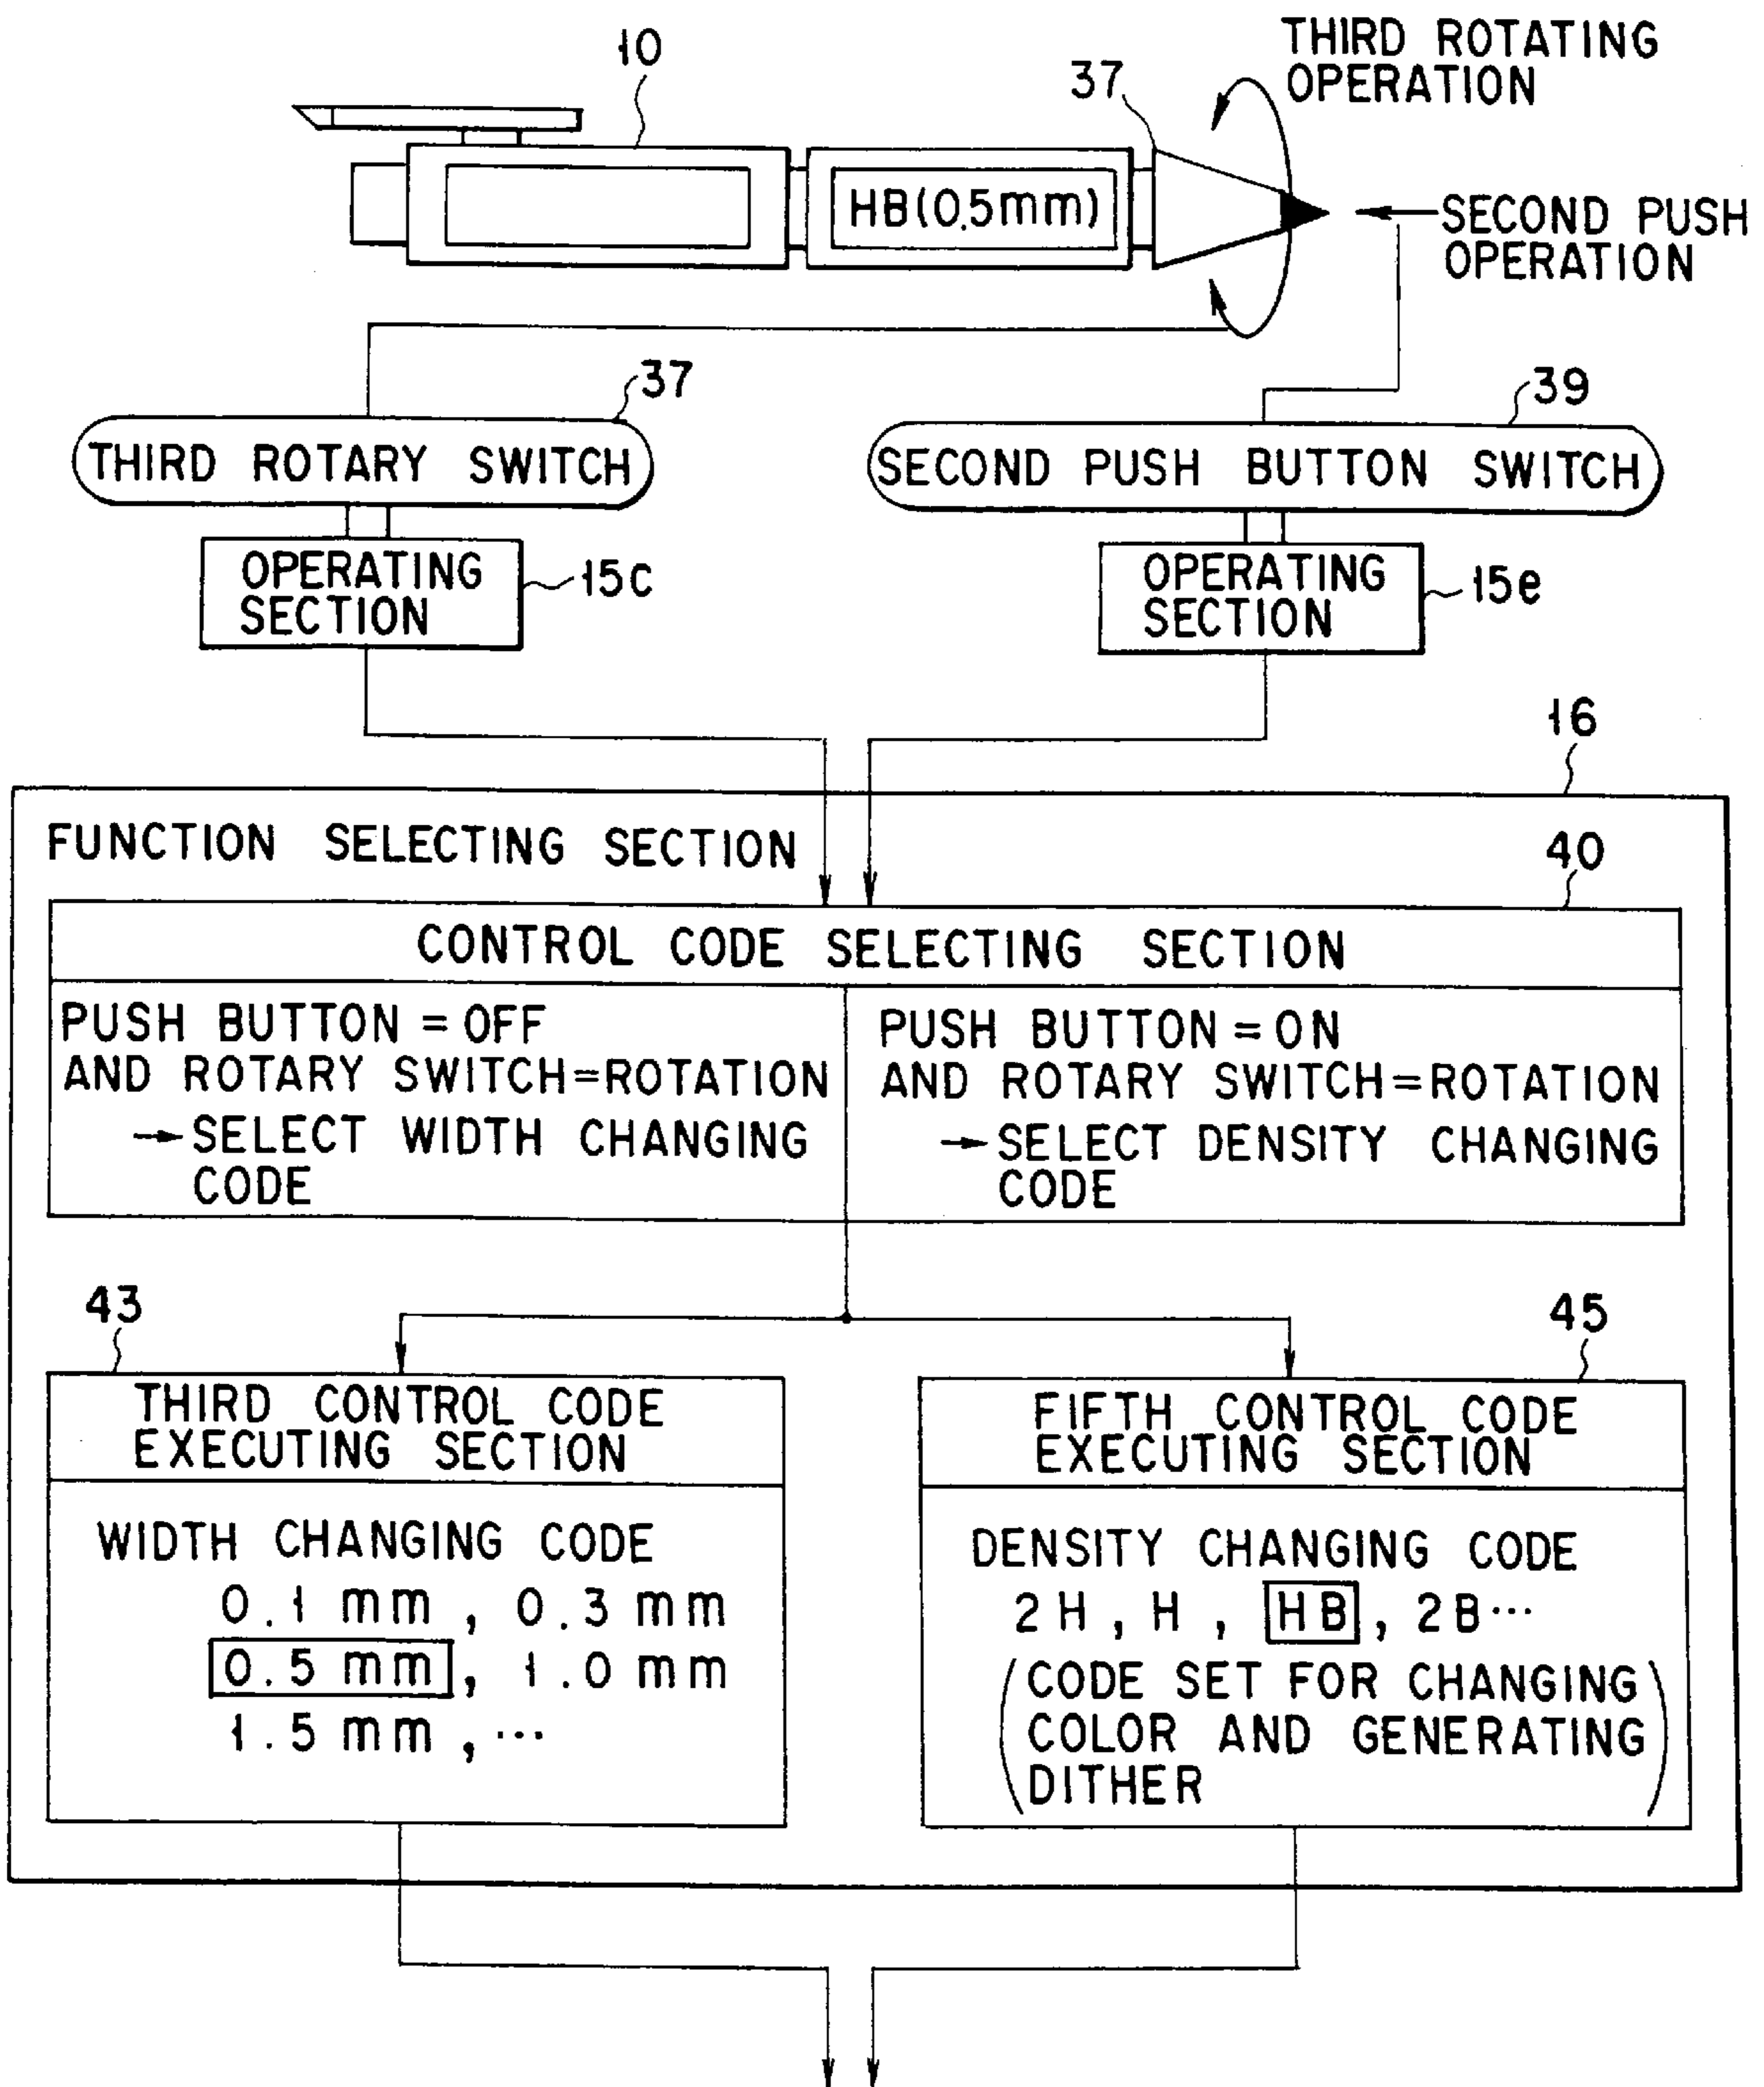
10

37

THIRD ROTATING OPERATION

HB(0.5mm)

SECOND PUSH OPERATION

37

THIRD ROTARY SWITCH

39

SECOND PUSH BUTTON SWITCH

OPERATING SECTION

15c

OPERATING SECTION

15e

16

FUNCTION SELECTING SECTION

40

CONTROL CODE SELECTING SECTION

PUSH BUTTON = OFF AND ROTARY SWITCH=ROTATION → SELECT WIDTH CHANGING CODE

PUSH BUTTON = ON AND ROTARY SWITCH=ROTATION → SELECT DENSITY CHANGING CODE

43

45

THIRD CONTROL CODE EXECUTING SECTION

WIDTH CHANGING CODE
0.1 mm , 0.3 mm
0.5 mm , 1.0 mm
1.5 mm , ···

FIFTH CONTROL CODE EXECUTING SECTION

DENSITY CHANGING CODE
2H , H , HB , 2B···
(CODE SET FOR CHANGING COLOR AND GENERATING DITHER)